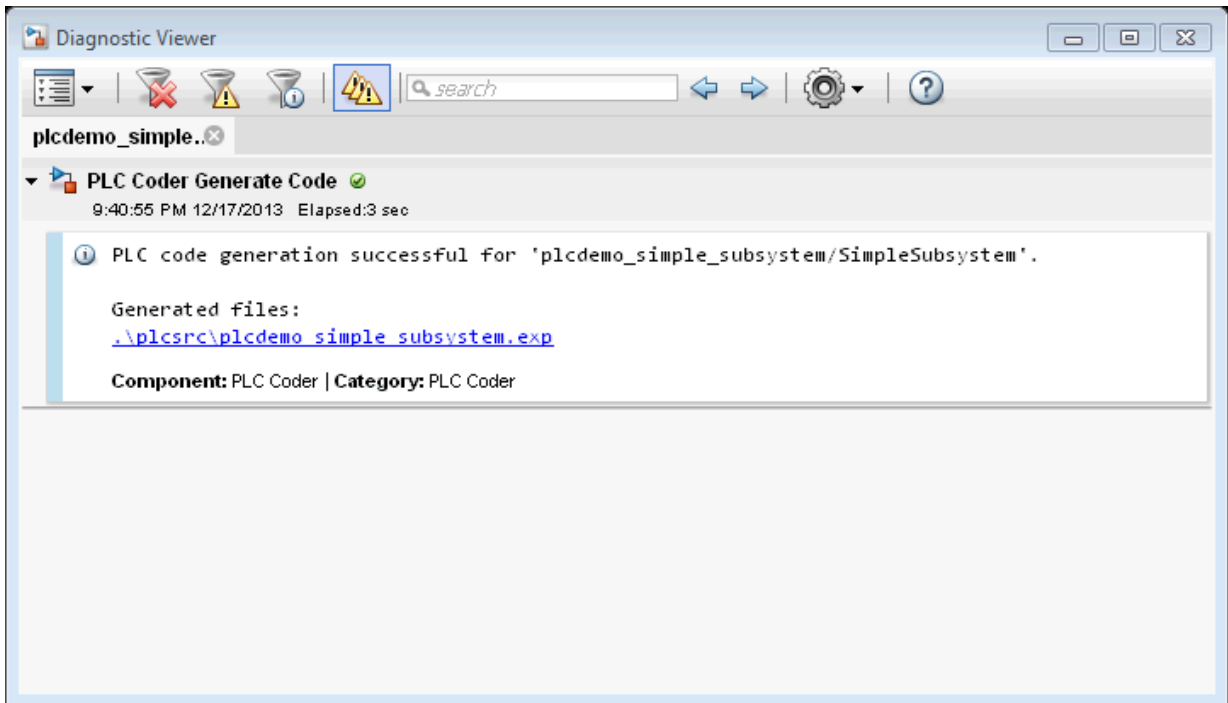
Diagnostic Viewer

search

plcdemo_simple..

PLC Coder Generate Code

9:40:55 PM 12/17/2013 Elapsed:3 sec

PLC code generation successful for 'plcdemo_simple_subsystem/SimpleSubsystem'.

Generated files:
.\plcsrc\plcdemo_simple_subsystem.exp

**Component:** PLC Coder | **Category:** PLC Coder